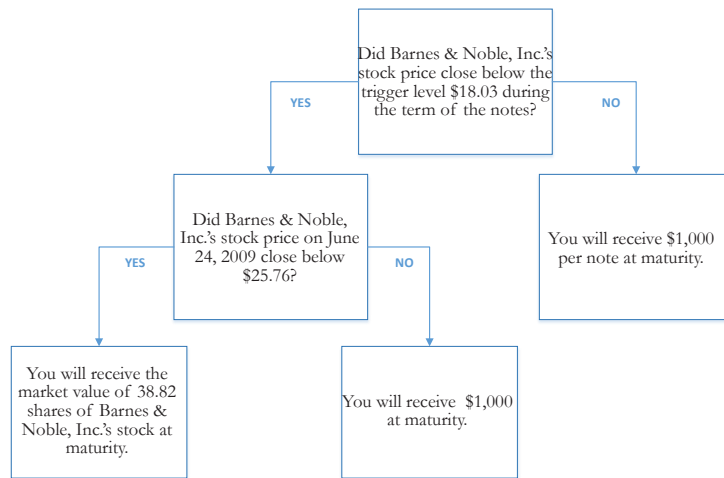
Did Barnes & Noble, Inc.'s stock price close below the trigger level \$18.03 during the term of the notes?

YES

NO

Did Barnes & Noble, Inc.'s stock price on June 24, 2009 close below \$25.76?

You will receive \$1,000 per note at maturity.

YES

NO

You will receive the market value of 38.82 shares of Barnes & Noble, Inc.'s stock at maturity.

You will receive \$1,000 at maturity.